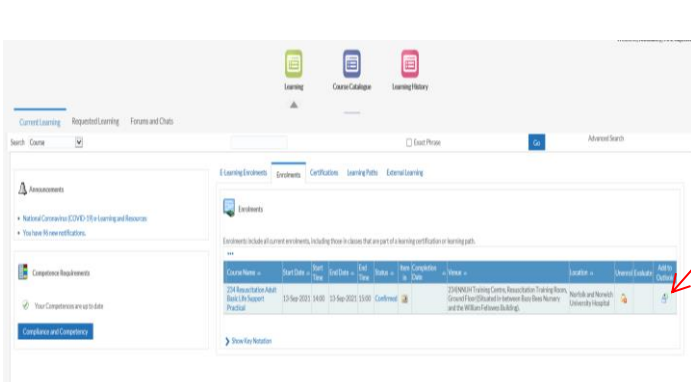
Learning Course Catalogue Learning History

Current Learning Requested Learning Forums and Chats

Search Course

Exact Phrase Go Advanced Search

Announcements

National Coronavirus (COVID-19) e-Learning and Resources

You have 96 new notifications.

Competence Requirements

Your Competences are up to date

Compliance and Competency

E-Learning Enrolments Enrolments Certifications Learning Paths External Learning

Enrolments

Enrolments include all current enrolments, including those in classes that are part of a learning certification or learning path.

| Course Name | Start Date | Start Time | End Date | End Time | Status | Item is | Completion Date | Venue | Location | Unenrol | Evaluate | Add to Outlook |
|---|---|---|---|---|---|---|---|---|---|---|---|---|
| 234 Resuscitation Adult Basic Life Support Practical | 13-Sep-2021 | 14:00 | 13-Sep-2021 | 15:00 | Confirmed | | | 234NNUH Training Centre, Resuscitation Training Room, Ground Floor (Situated in between Busy Bees Nursery and the William Fellowes Building). | Norfolk and Norwich University Hospital | | | |

Show Key Notation